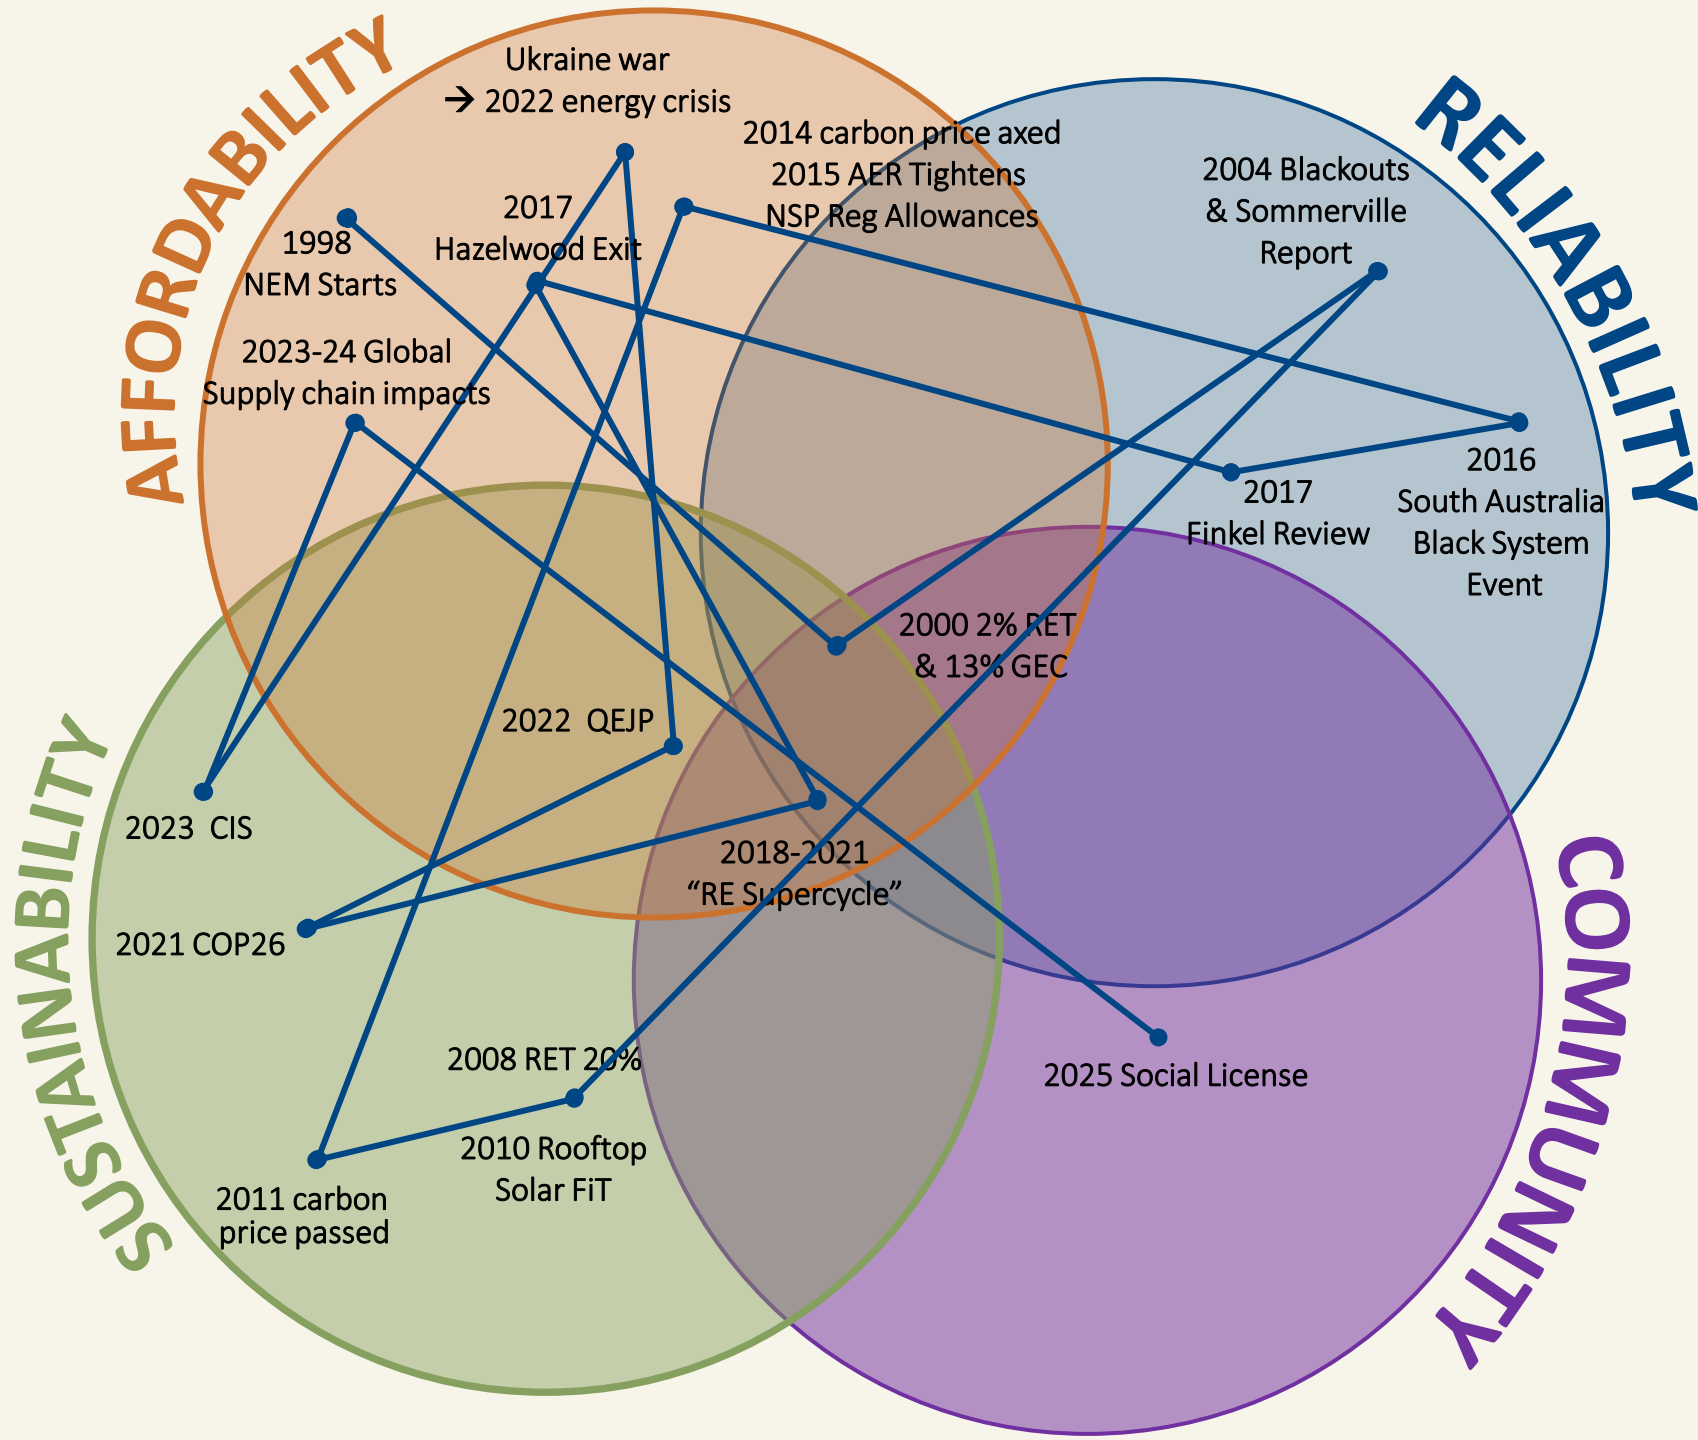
AFFORDABILITY

RELIABILITY

SUSTAINABILITY

COMMUNITY

Ukraine war → 2022 energy crisis

2014 carbon price axed
2015 AER Tightens
NSP Reg Allowances

2004 Blackouts
& Sommerville
Report

2017
Hazelwood Exit

1998
NEM Starts

2023-24 Global
Supply chain impacts

2017
Finkel Review

2016
South Australia
Black System
Event

2000 2% RET
& 13% GEC

2022 QEJP

2023 CIS

2018-2021
"RE Supercycle"

2021 COP26

2008 RET 20%

2025 Social License

2010 Rooftop
Solar FiT

2011 carbon
price passed